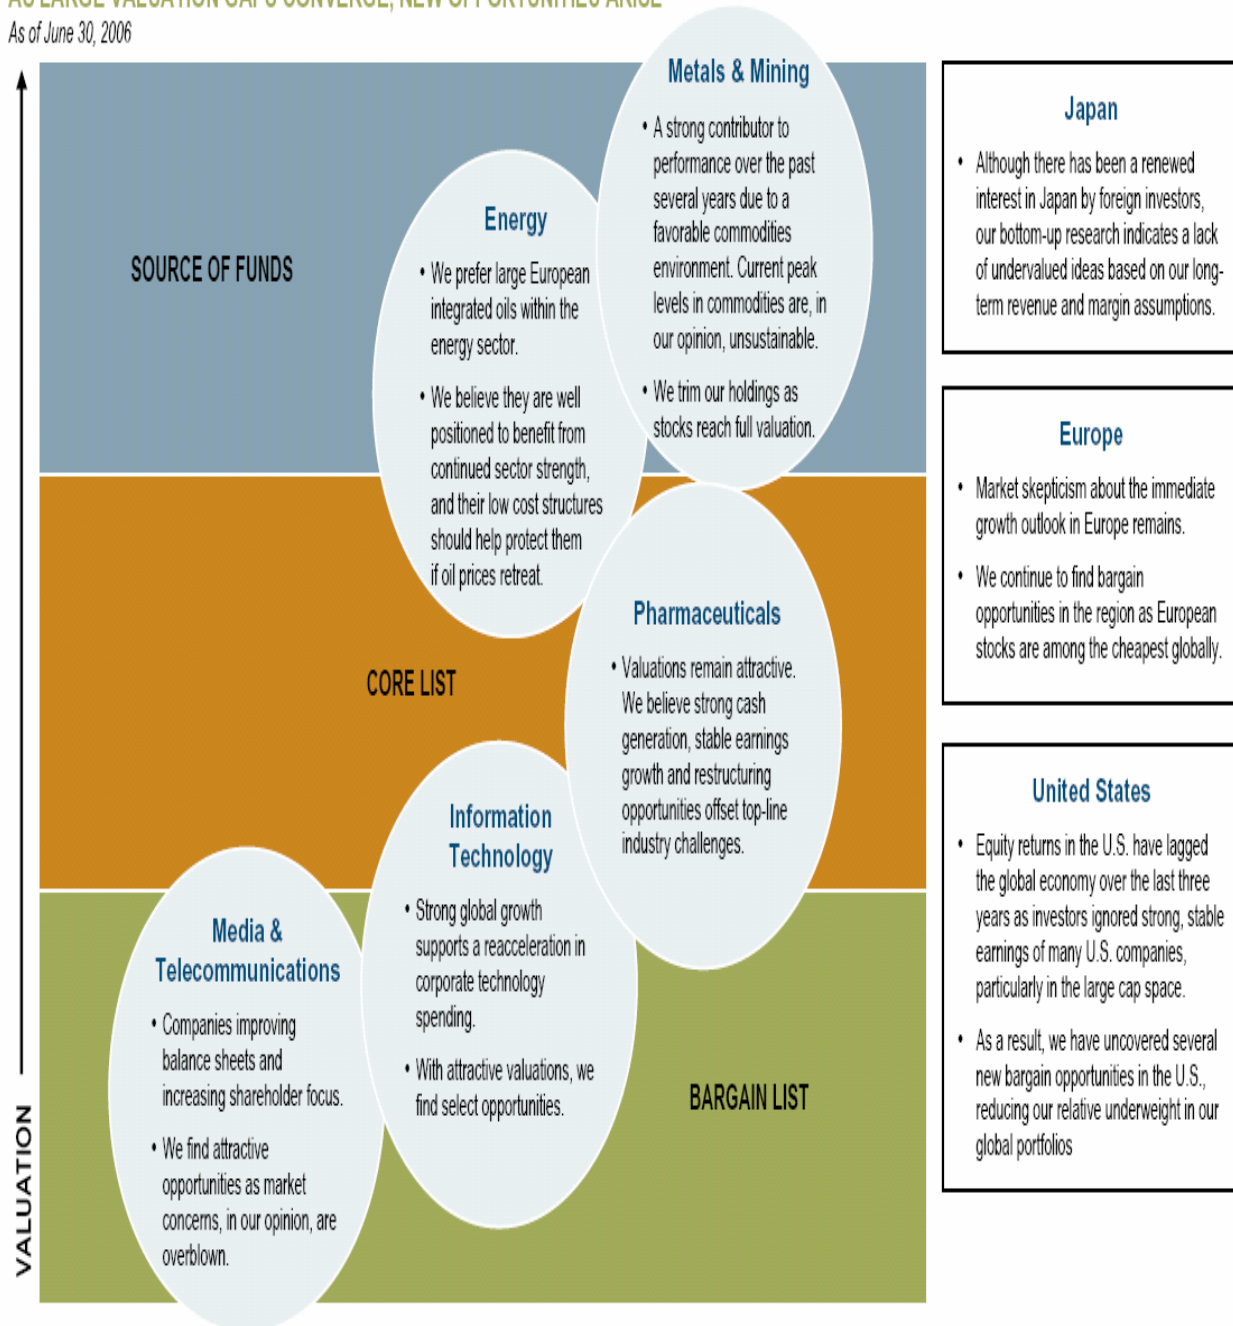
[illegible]

As of June 30, 2006

SOURCE OF FUNDS

CORE LIST

BARGAIN LIST

VALUATION

Metals & Mining

• A strong contributor to performance over the past several years due to a favorable commodities environment. Current peak levels in commodities are, in our opinion, unsustainable.

• We trim our holdings as stocks reach full valuation.

Energy

• We prefer large European integrated oils within the energy sector.

• We believe they are well positioned to benefit from continued sector strength, and their low cost structures should help protect them if oil prices retreat.

Pharmaceuticals

• Valuations remain attractive. We believe strong cash generation, stable earnings growth and restructuring opportunities offset top-line industry challenges.

Information Technology

• Strong global growth supports a reacceleration in corporate technology spending.

• With attractive valuations, we find select opportunities.

Media & Telecommunications

• Companies improving balance sheets and increasing shareholder focus.

• We find attractive opportunities as market concerns, in our opinion, are overblown.

Japan

• Although there has been a renewed interest in Japan by foreign investors, our bottom-up research indicates a lack of undervalued ideas based on our long-term revenue and margin assumptions.

Europe

• Market skepticism about the immediate growth outlook in Europe remains.

• We continue to find bargain opportunities in the region as European stocks are among the cheapest globally.

United States

• Equity returns in the U.S. have lagged the global economy over the last three years as investors ignored strong, stable earnings of many U.S. companies, particularly in the large cap space.

• As a result, we have uncovered several new bargain opportunities in the U.S., reducing our relative underweight in our global portfolios